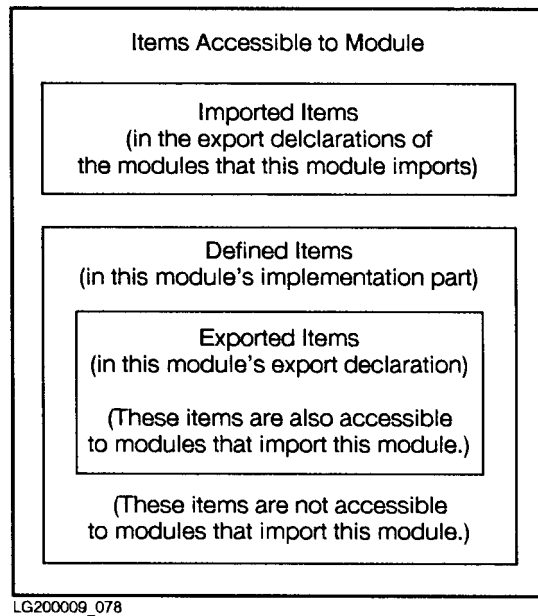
Items Accessible to Module

Imported Items
(in the export delclarations of the modules that this module imports)

Defined Items
(in this module's implementation part)

Exported Items
(in this module's export declaration)

(These items are also accessible to modules that import this module.)

(These items are not accessible to modules that import this module.)

LG200009_078